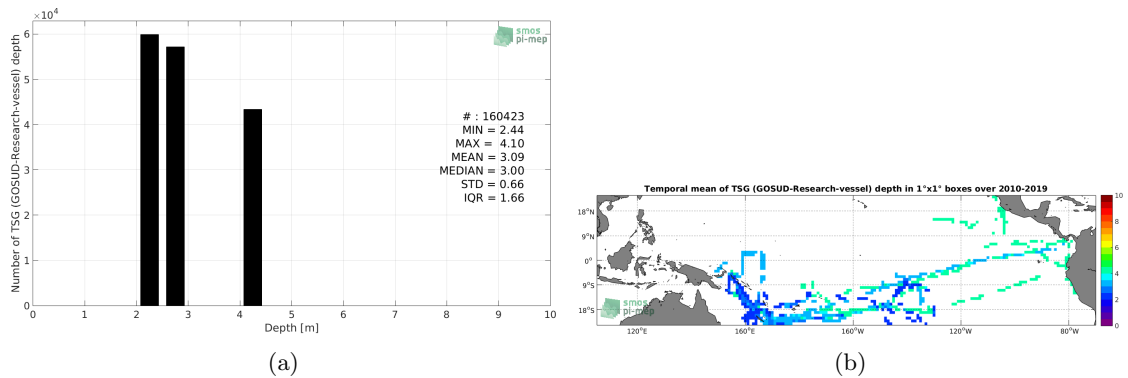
$\times 10^4$
6
5
4
3
2
1
0
Number of TSG (GOSUD-Research-vessel) depth
0 1 2 3 4 5 6 7 8 9 10
Depth [m]
smos
pi-mep
# : 160423
MIN = 2.44
MAX = 4.10
MEAN = 3.09
MEDIAN = 3.00
STD = 0.66
IQR = 1.66

(a)

Temporal mean of TSG (GOSUD-Research-vessel) depth in 1°x1° boxes over 2010-2019
18°N
9°N
0°
9°S
18°S
120°E 160°E 160°W 120°W 80°W
smos
pi-mep
10
8
6
4
2
0

(b)